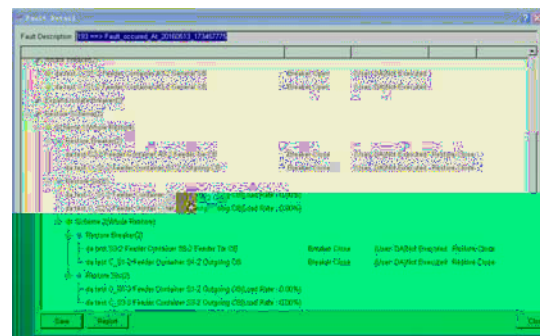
Fault Detail

Fault Description: 133 ==> Fault_occured_At_20160613_173457775

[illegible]

Restore Breaker(2)

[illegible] Feeder Outlet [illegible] Feeder To 08 Breaker Close Over DA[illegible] Restore Close

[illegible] Feeder Outlet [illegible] Outgoing 08 Breaker Close Over DA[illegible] Restore Close

Restore Sw(2)

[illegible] Feeder Outlet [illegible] Outgoing 08(Load Rate: 0.00%)

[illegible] Feeder Outlet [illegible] Outgoing 08(Load Rate: 0.00%)

Save Report